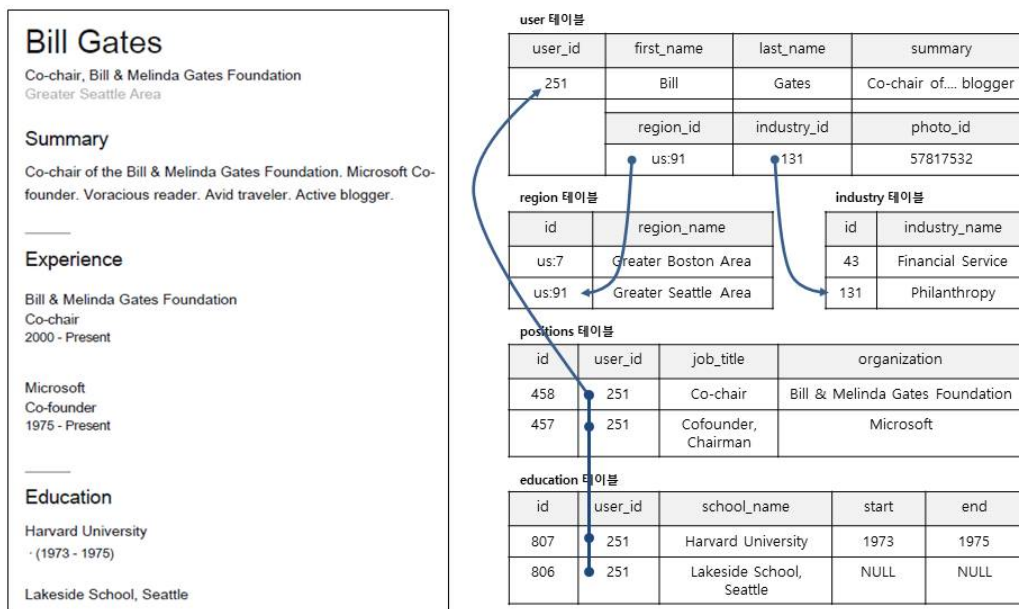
Bill Gates
Co-chair, Bill & Melinda Gates Foundation
Greater Seattle Area

Summary
Co-chair of the Bill & Melinda Gates Foundation. Microsoft Cofounder. Voracious reader. Avid traveler. Active blogger.

Experience
Bill & Melinda Gates Foundation
Co-chair
2000 - Present

Microsoft
Co-founder
1975 - Present

Education
Harvard University
· (1973 - 1975)

Lakeside School, Seattle

user 테이블

| user_id | first_name | last_name | summary |
|---|---|---|---|
| 251 | Bill | Gates | Co-chair of.... blogger |
| | region_id | industry_id | photo_id |
| | us:91 | 131 | 57817532 |

region 테이블

| id | region_name |
|---|---|
| us:7 | Greater Boston Area |
| us:91 | Greater Seattle Area |

industry 테이블

| id | industry_name |
|---|---|
| 43 | Financial Service |
| 131 | Philanthropy |

positions 테이블

| id | user_id | job_title | organization |
|---|---|---|---|
| 458 | 251 | Co-chair | Bill & Melinda Gates Foundation |
| 457 | 251 | Cofounder, Chairman | Microsoft |

education 테이블

| id | user_id | school_name | start | end |
|---|---|---|---|---|
| 807 | 251 | Harvard University | 1973 | 1975 |
| 806 | 251 | Lakeside School, Seattle | NULL | NULL |